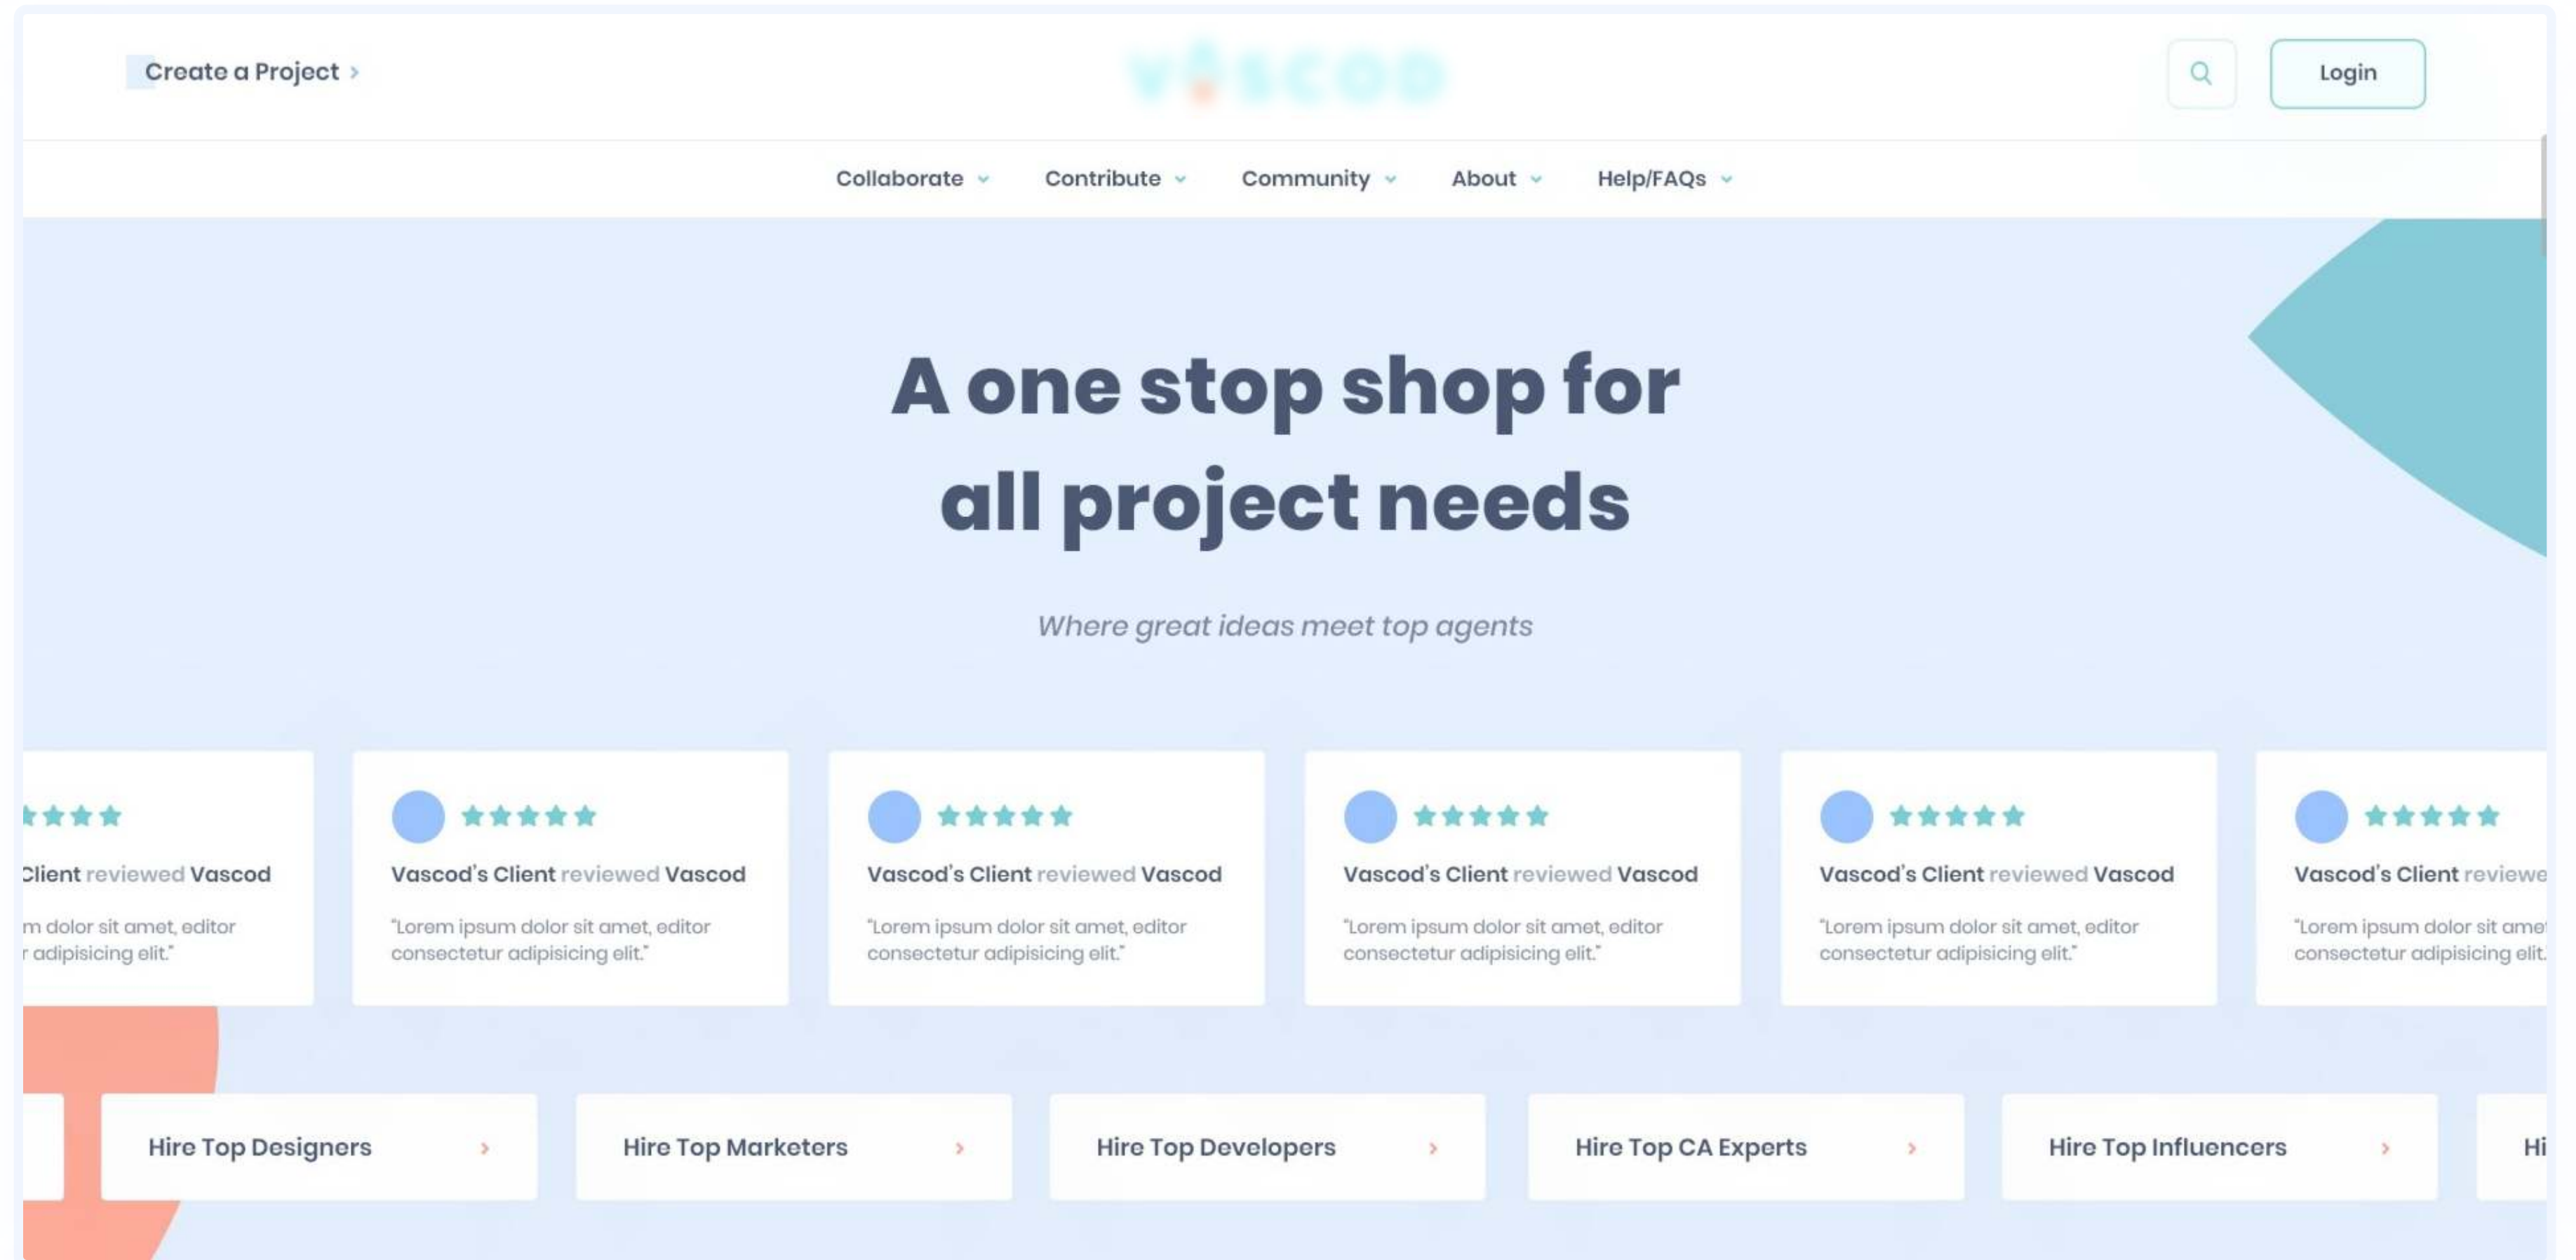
Create a Project >

vascod

Login

Collaborate ⌄ Contribute ⌄ Community ⌄ About ⌄ Help/FAQs ⌄

A one stop shop for all project needs

Where great ideas meet top agents

Client reviewed Vascod

m dolor sit amet, editor r adipisicing elit."

Vascod's Client reviewed Vascod

"Lorem ipsum dolor sit amet, editor consectetur adipisicing elit."

Vascod's Client reviewed Vascod

"Lorem ipsum dolor sit amet, editor consectetur adipisicing elit."

Vascod's Client reviewed Vascod

"Lorem ipsum dolor sit amet, editor consectetur adipisicing elit."

Vascod's Client reviewed Vascod

"Lorem ipsum dolor sit amet, editor consectetur adipisicing elit."

Vascod's Client reviewe

"Lorem ipsum dolor sit ame consectetur adipisicing elit.

Hire Top Designers >

Hire Top Marketers >

Hire Top Developers >

Hire Top CA Experts >

Hire Top Influencers >

Hi